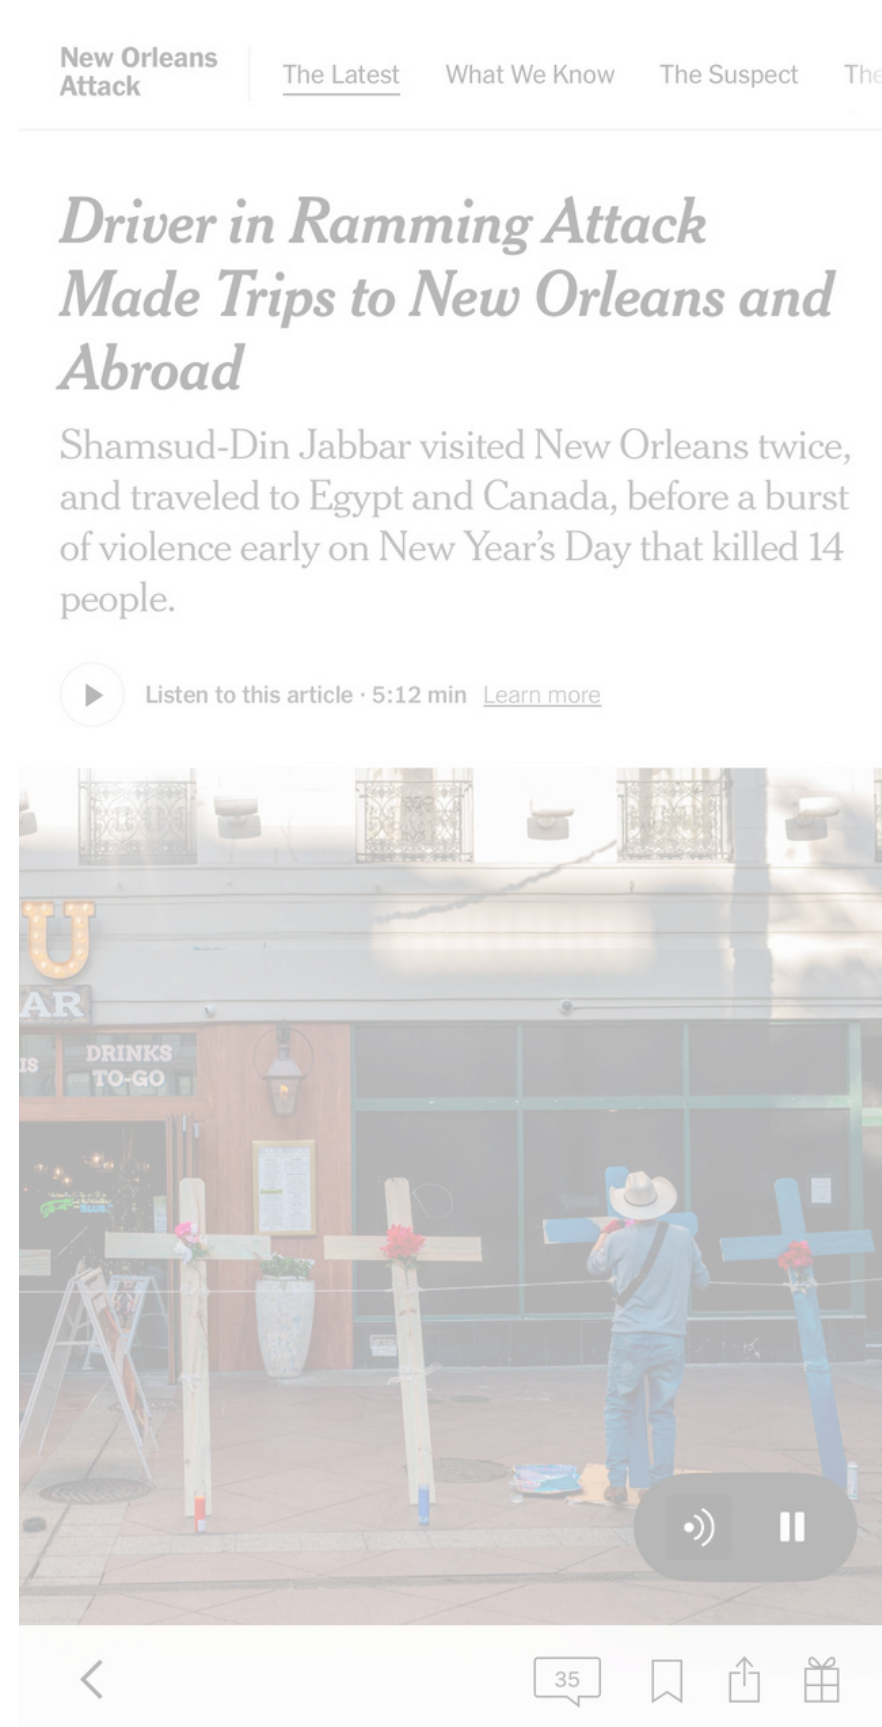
New Orleans Attack

The Latest What We Know The Suspect The

Driver in Ramming Attack Made Trips to New Orleans and Abroad

Shamsud-Din Jabbar visited New Orleans twice, and traveled to Egypt and Canada, before a burst of violence early on New Year's Day that killed 14 people.

Listen to this article · 5:12 min Learn more

U
AR
DRINKS TO-GO

35